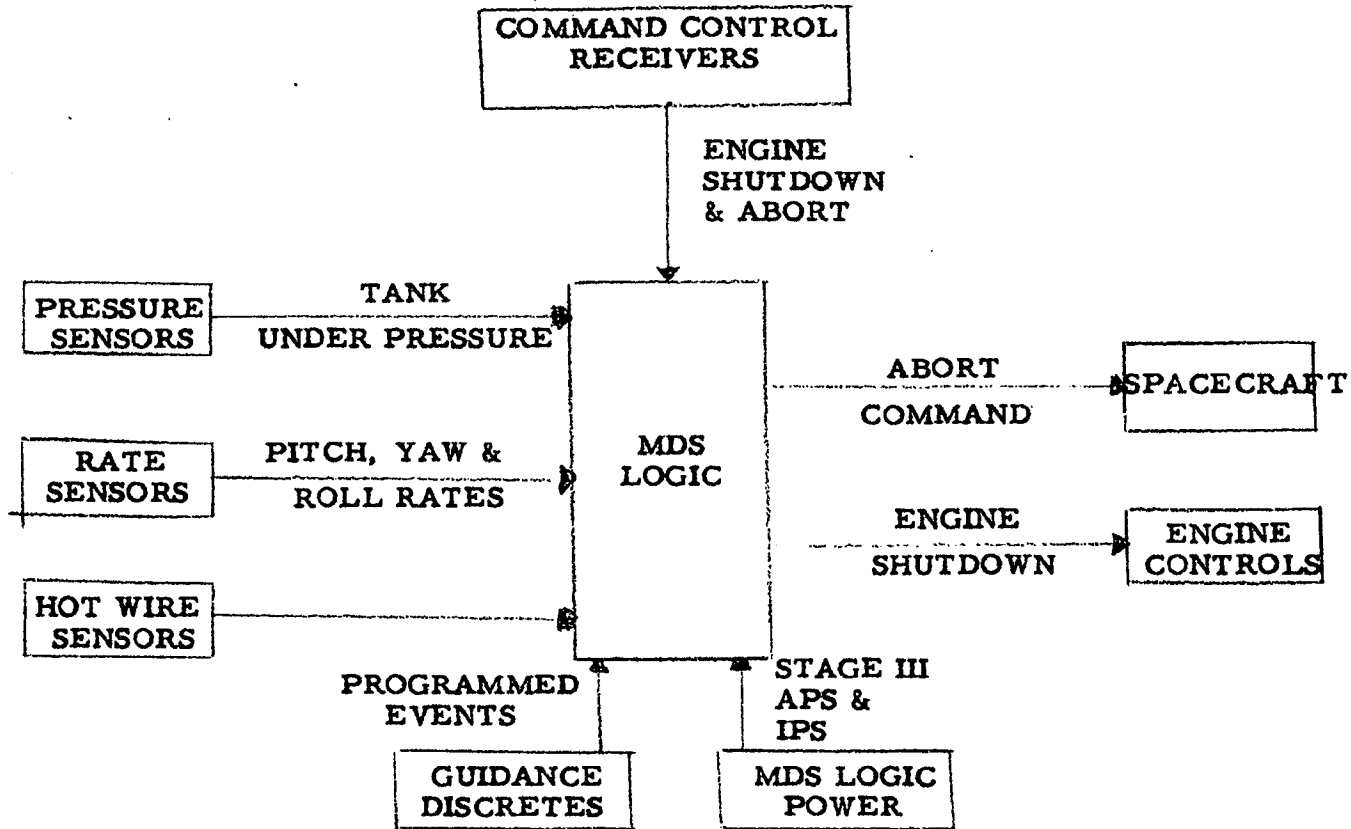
COMMAND CONTROL RECEIVERS

ENGINE SHUTDOWN & ABORT

PRESSURE SENSORS

TANK UNDER PRESSURE

RATE SENSORS

PITCH, YAW & ROLL RATES

HOT WIRE SENSORS

MDS LOGIC

ABORT COMMAND

SPACECRAFT

ENGINE SHUTDOWN

ENGINE CONTROLS

PROGRAMMED EVENTS

STAGE III APS & IPS

GUIDANCE DISCRETES

MDS LOGIC POWER